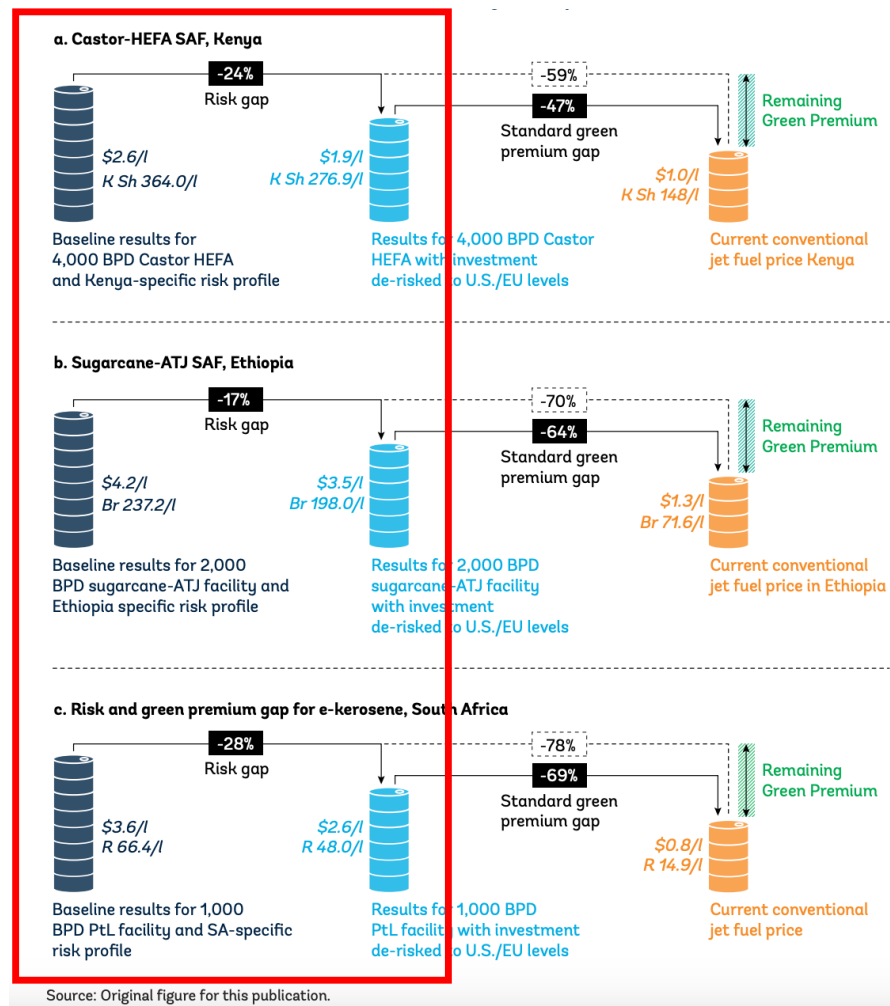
a. Castor-HEFA SAF, Kenya

-24%
Risk gap

-59%

-47%
Standard green premium gap

Remaining Green Premium

$2.6/l
K Sh 364.0/l

$1.9/l
K Sh 276.9/l

$1.0/l
K Sh 148/l

Baseline results for 4,000 BPD Castor HEFA and Kenya-specific risk profile

Results for 4,000 BPD Castor HEFA with investment de-risked to U.S./EU levels

Current conventional jet fuel price Kenya

b. Sugarcane-ATJ SAF, Ethiopia

-17%
Risk gap

-70%

-64%
Standard green premium gap

Remaining Green Premium

$4.2/l
Br 237.2/l

$3.5/l
Br 198.0/l

$1.3/l
Br 71.6/l

Baseline results for 2,000 BPD sugarcane-ATJ facility and Ethiopia specific risk profile

Results for 2,000 BPD sugarcane-ATJ facility with investment de-risked to U.S./EU levels

Current conventional jet fuel price in Ethiopia

c. Risk and green premium gap for e-kerosene, South Africa

-28%
Risk gap

-78%

-69%
Standard green premium gap

Remaining Green Premium

$3.6/l
R 66.4/l

$2.6/l
R 48.0/l

$0.8/l
R 14.9/l

Baseline results for 1,000 BPD PtL facility and SA-specific risk profile

Results for 1,000 BPD PtL facility with investment de-risked to U.S./EU levels

Current conventional jet fuel price

Source: Original figure for this publication.